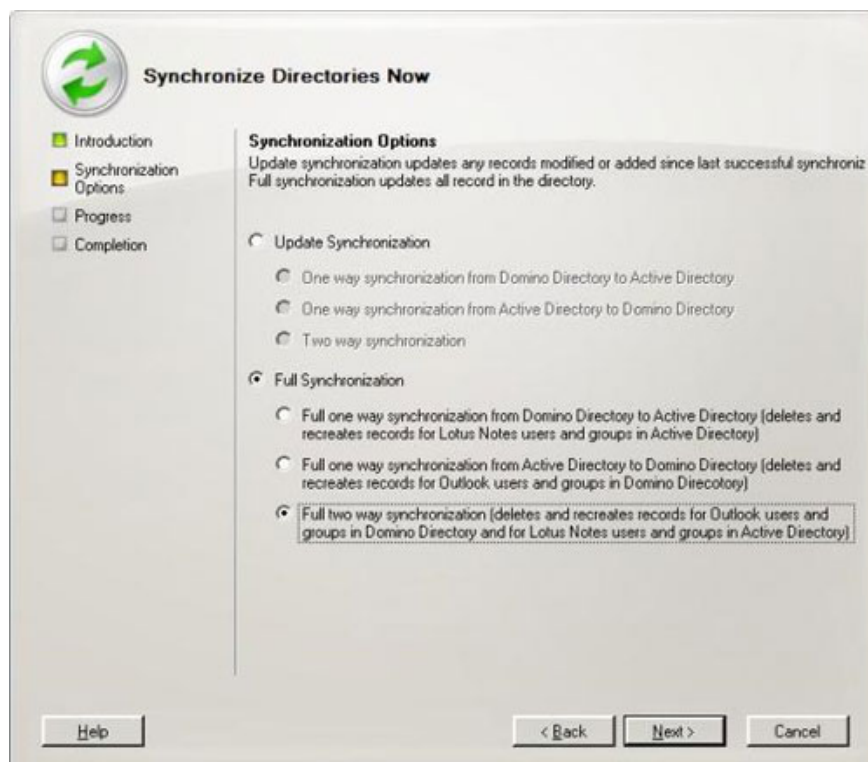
Synchronize Directories Now

Introduction
Synchronization Options
Progress
Completion

Synchronization Options
Update synchronization updates any records modified or added since last successful synchroniz
Full synchronization updates all record in the directory.

Update Synchronization

One way synchronization from Domino Directory to Active Directory

One way synchronization from Active Directory to Domino Directory

Two way synchronization

Full Synchronization

Full one way synchronization from Domino Directory to Active Directory (deletes and recreates records for Lotus Notes users and groups in Active Directory)

Full one way synchronization from Active Directory to Domino Directory (deletes and recreates records for Outlook users and groups in Domino Direcotory)

Full two way synchronization (deletes and recreates records for Outlook users and groups in Domino Directory and for Lotus Notes users and groups in Active Directory)

Help

< Back

Next >

Cancel